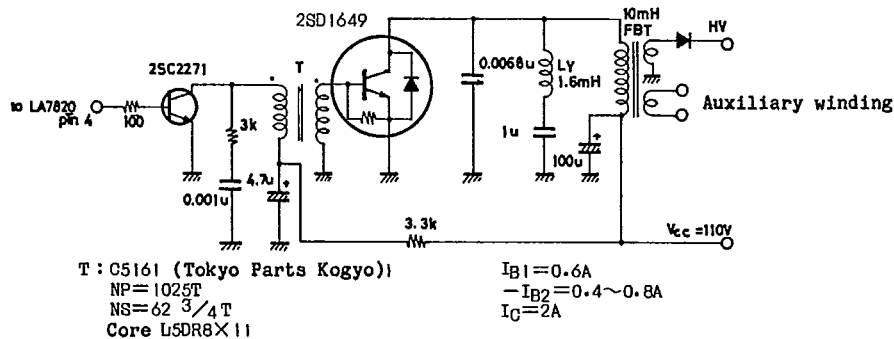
2SD1649

10mH FBT

HV

2SC2271

T

0.0068u

LY 1.6mH

to LA7820 pin 4

100

3k

Auxiliary winding

1u

100u

4.7u

0.001u

3.3k

$V_{cc}=110V$

T : C5161 (Tokyo Parts Kogyo)
NP=1025T
NS=62 $^{3}/_{4}$T
Core L5DR8×11

$I_{B1}=0.6A$
$-I_{B2}=0.4\sim0.8A$
$I_{C}=2A$